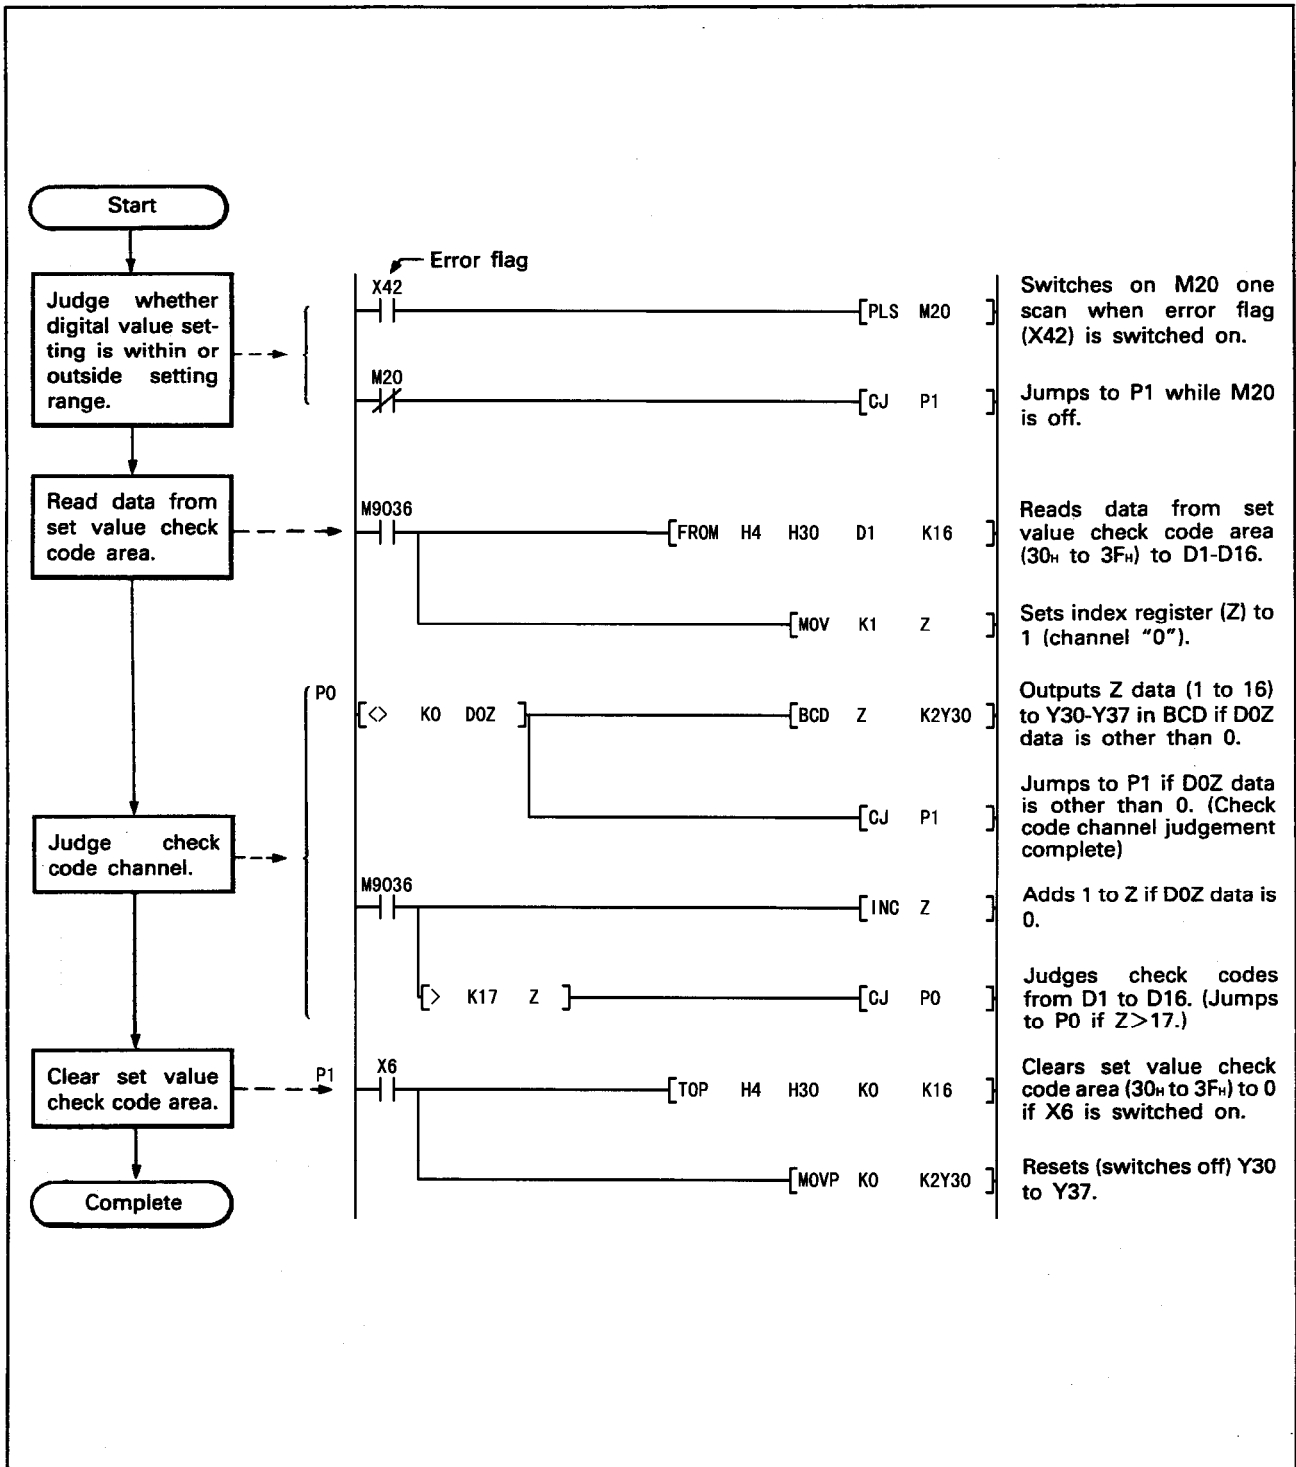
Start

Judge whether digital value setting is within or outside setting range.

Read data from set value check code area.

Judge check code channel.

Clear set value check code area.

Complete

Error flag

X42

[PLS M20 ]

Switches on M20 one scan when error flag (X42) is switched on.

M20

[CJ P1 ]

Jumps to P1 while M20 is off.

M9036

[FROM H4 H30 D1 K16 ]

Reads data from set value check code area ($30_H$ to $3F_H$) to D1-D16.

[MOV K1 Z ]

Sets index register (Z) to 1 (channel "0").

P0

[<> K0 D0Z ]

[BCD Z K2Y30 ]

Outputs Z data (1 to 16) to Y30-Y37 in BCD if D0Z data is other than 0.

[CJ P1 ]

Jumps to P1 if D0Z data is other than 0. (Check code channel judgement complete)

M9036

[INC Z ]

Adds 1 to Z if D0Z data is 0.

[> K17 Z ]

[CJ P0 ]

Judges check codes from D1 to D16. (Jumps to P0 if Z>17.)

P1

X6

[TOP H4 H30 K0 K16 ]

Clears set value check code area ($30_H$ to $3F_H$) to 0 if X6 is switched on.

[MOVP K0 K2Y30 ]

Resets (switches off) Y30 to Y37.